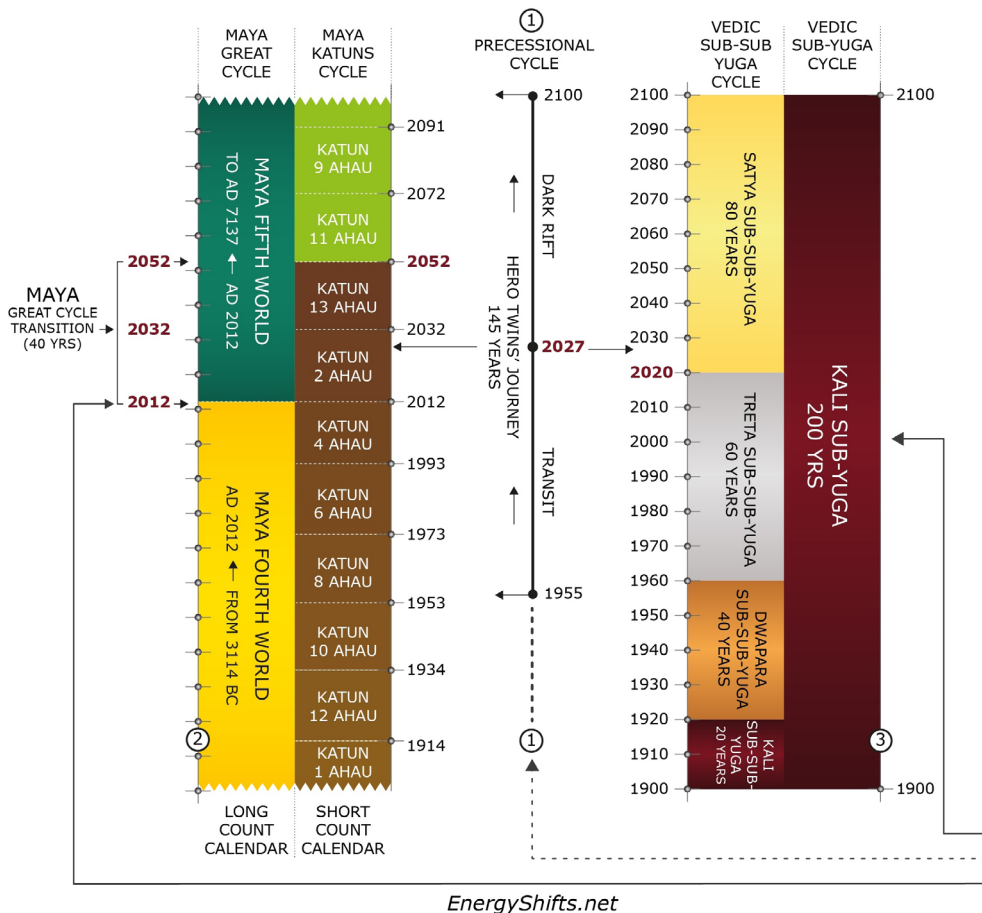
MAYA GREAT CYCLE

MAYA KATUNS CYCLE

① PRECESSIONAL CYCLE

VEDIC SUB-SUB YUGA CYCLE

VEDIC SUB-YUGA CYCLE

MAYA GREAT CYCLE TRANSITION (40 YRS)

2052
2032
2012

MAYA FIFTH WORLD
TO AD 7137 ← AD 2012

MAYA FOURTH WORLD
AD 2012 ← FROM 3114 BC

②

KATUN 9 AHAU
KATUN 11 AHAU
KATUN 13 AHAU
KATUN 2 AHAU
KATUN 4 AHAU
KATUN 6 AHAU
KATUN 8 AHAU
KATUN 10 AHAU
KATUN 12 AHAU
KATUN 1 AHAU

2091
2072
2052
2032
2012
1993
1973
1953
1934
1914

LONG COUNT CALENDAR

SHORT COUNT CALENDAR

2100
DARK RIFT
HERO TWINS' JOURNEY 145 YEARS
2027
TRANSIT
1955
①

2100
2090
2080
2070
2060
2050
2040
2030
2020
2010
2000
1990
1980
1970
1960
1950
1940
1930
1920
1910
1900

SATYA SUB-SUB-YUGA 80 YEARS

TRETA SUB-SUB-YUGA 60 YEARS

DWAPARA SUB-SUB-YUGA 40 YEARS

KALI SUB-SUB-YUGA 20 YEARS

KALI SUB-YUGA 200 YRS

③

2100
1900

EnergyShifts.net